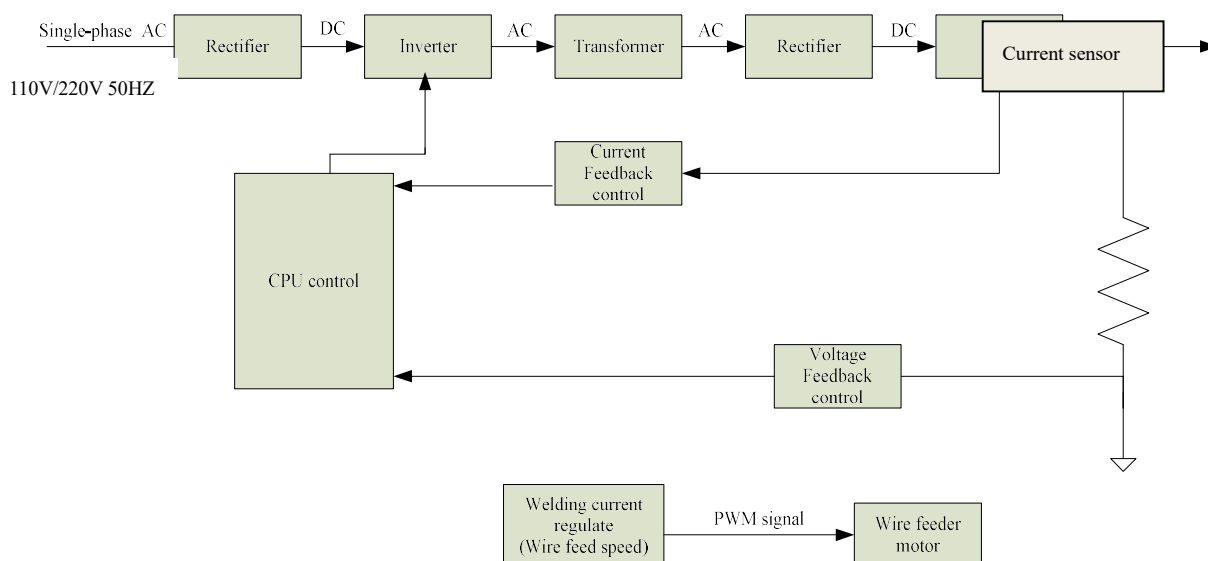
Single-phase AC

110V/220V 50HZ

Rectifier

DC

Inverter

AC

Transformer

AC

Rectifier

DC

Current sensor

Current Feedback control

CPU control

Voltage Feedback control

Welding current regulate (Wire feed speed)

PWM signal

Wire feeder motor